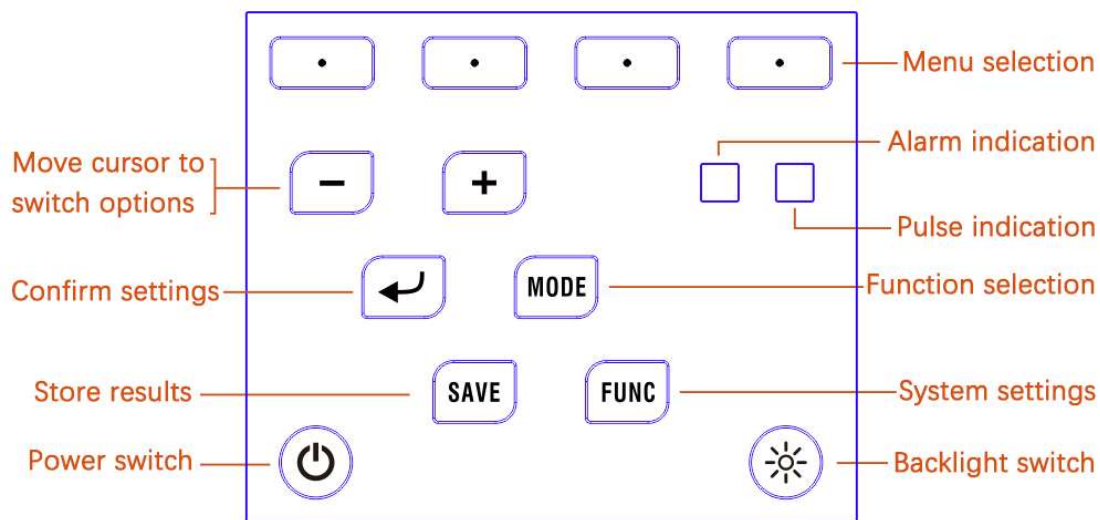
Menu selection

Move cursor to switch options

Alarm indication

Pulse indication

Confirm settings

MODE

Function selection

Store results

SAVE

FUNC

System settings

Power switch

Backlight switch